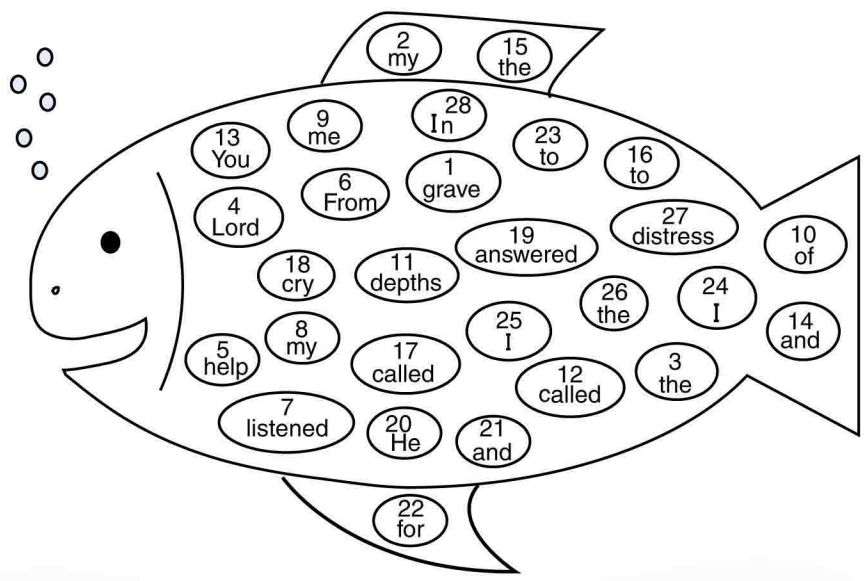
2
my

15
the

9
me

28
In

13
You

23
to

16
to

1
grave

6
From

4
Lord

27
distress

19
answered

10
of

18
cry

11
depths

24
I

26
the

25
I

14
and

8
my

5
help

17
called

3
the

12
called

7
listened

20
He

21
and

22
for